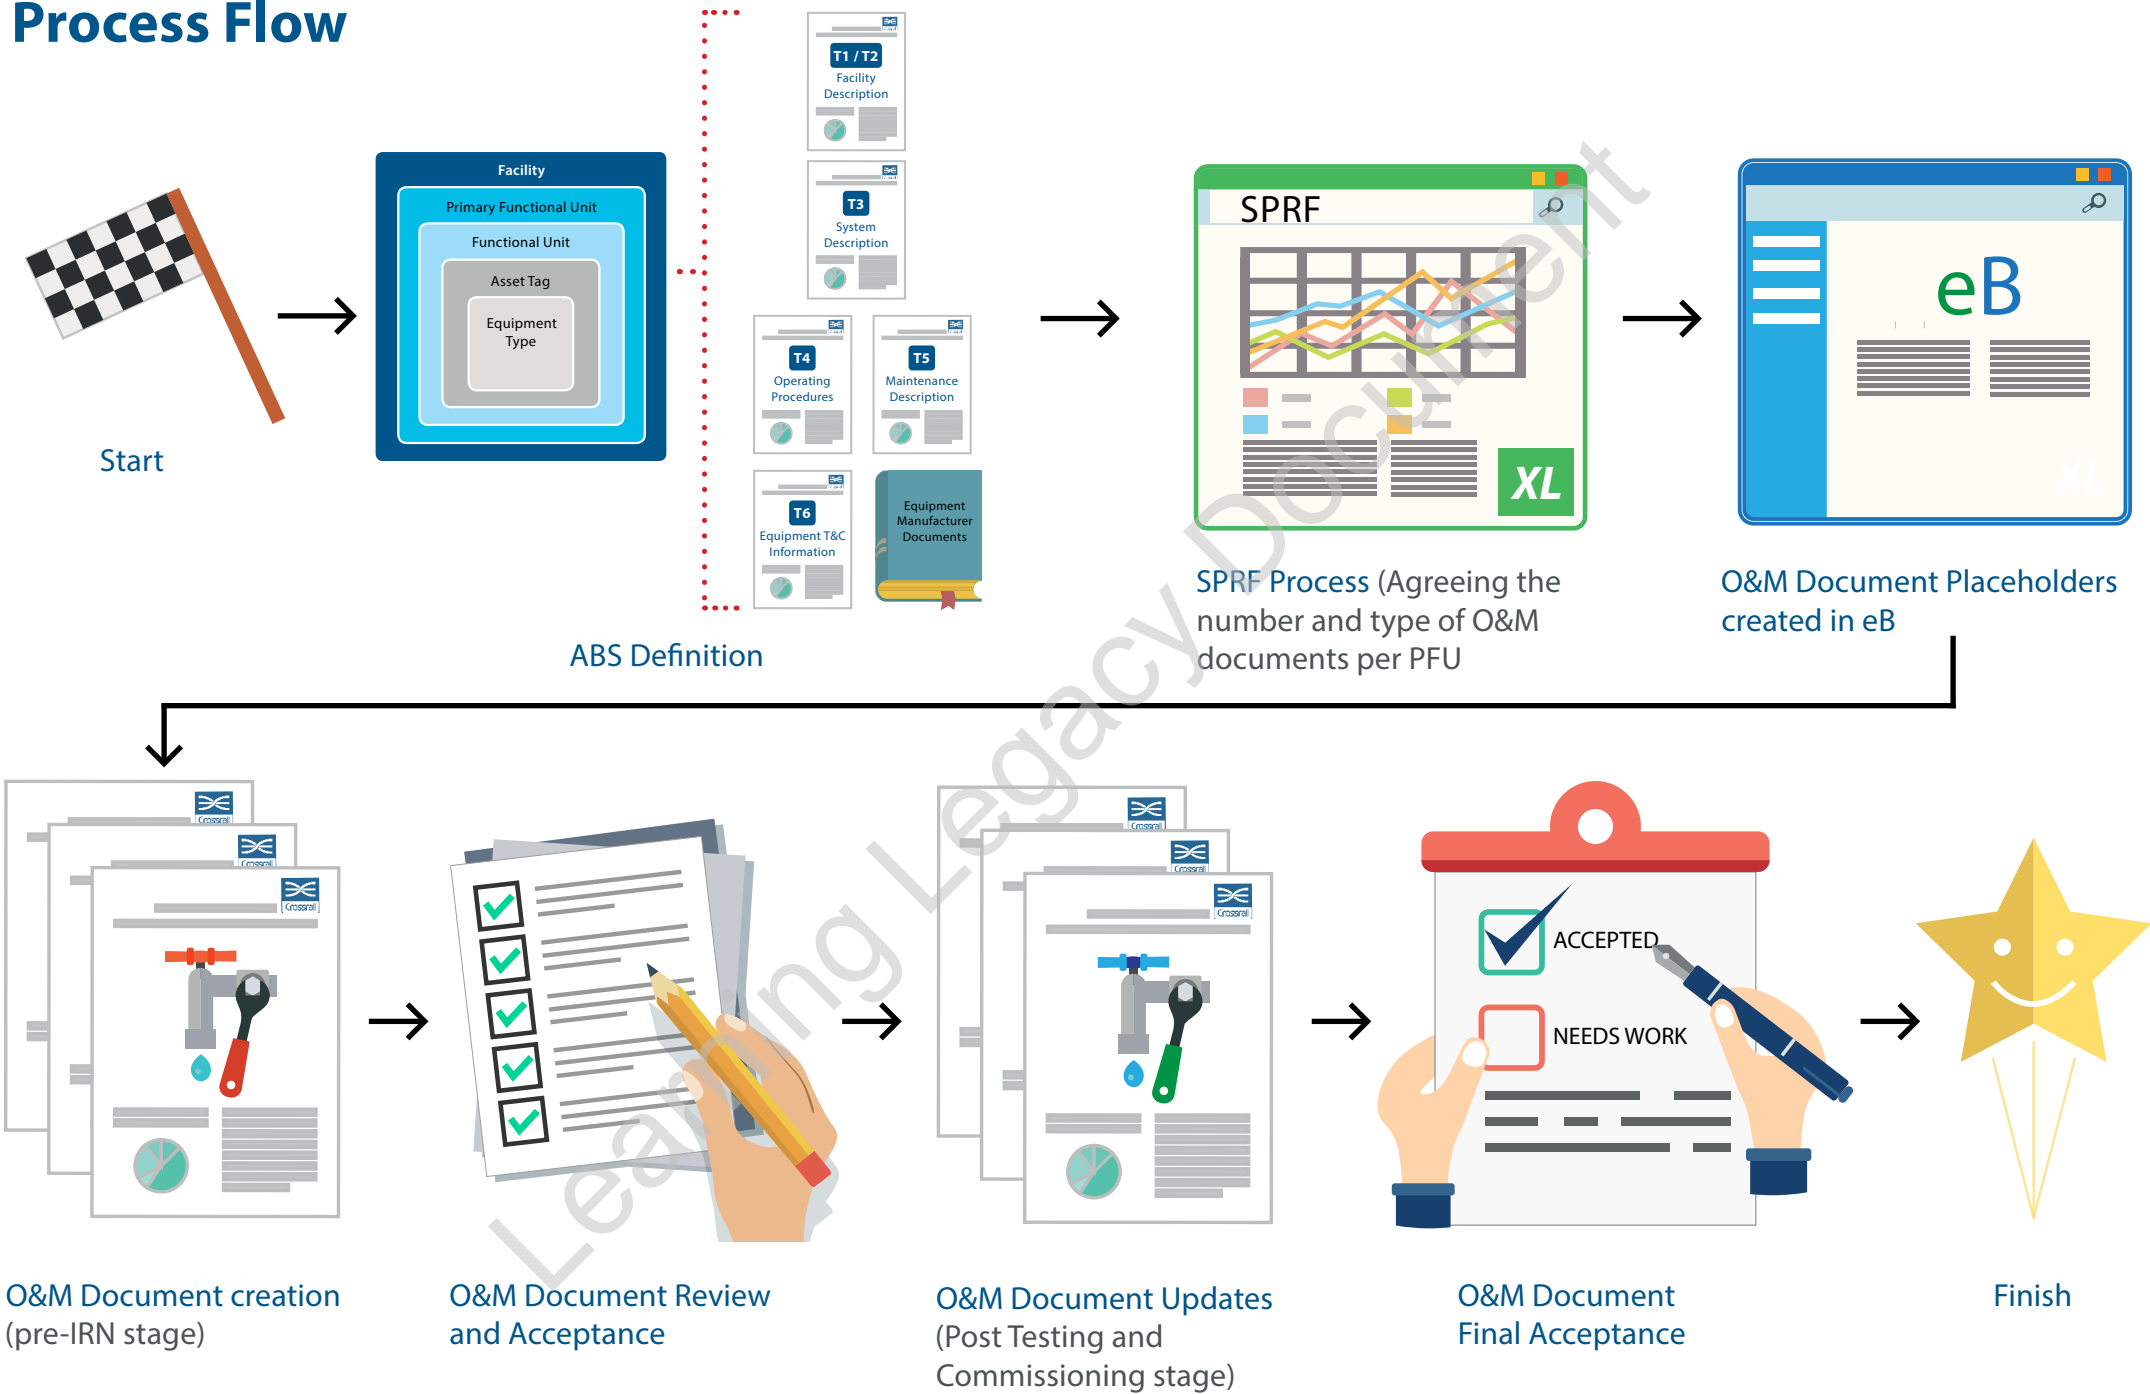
Process Flow

Start

Facility
Primary Functional Unit
Functional Unit
Asset Tag
Equipment Type

T1 / T2
Facility Description

T3
System Description

T4
Operating Procedures

T5
Maintenance Description

T6
Equipment T&C Information

Equipment Manufacturer Documents

ABS Definition

SPRF

XL

SPRF Process (Agreeing the number and type of O&M documents per PFU

eB

O&M Document Placeholders created in eB

Learning Legacy Document

O&M Document creation (pre-IRN stage)

O&M Document Review and Acceptance

O&M Document Updates (Post Testing and Commissioning stage)

ACCEPTED
NEEDS WORK

O&M Document Final Acceptance

Finish